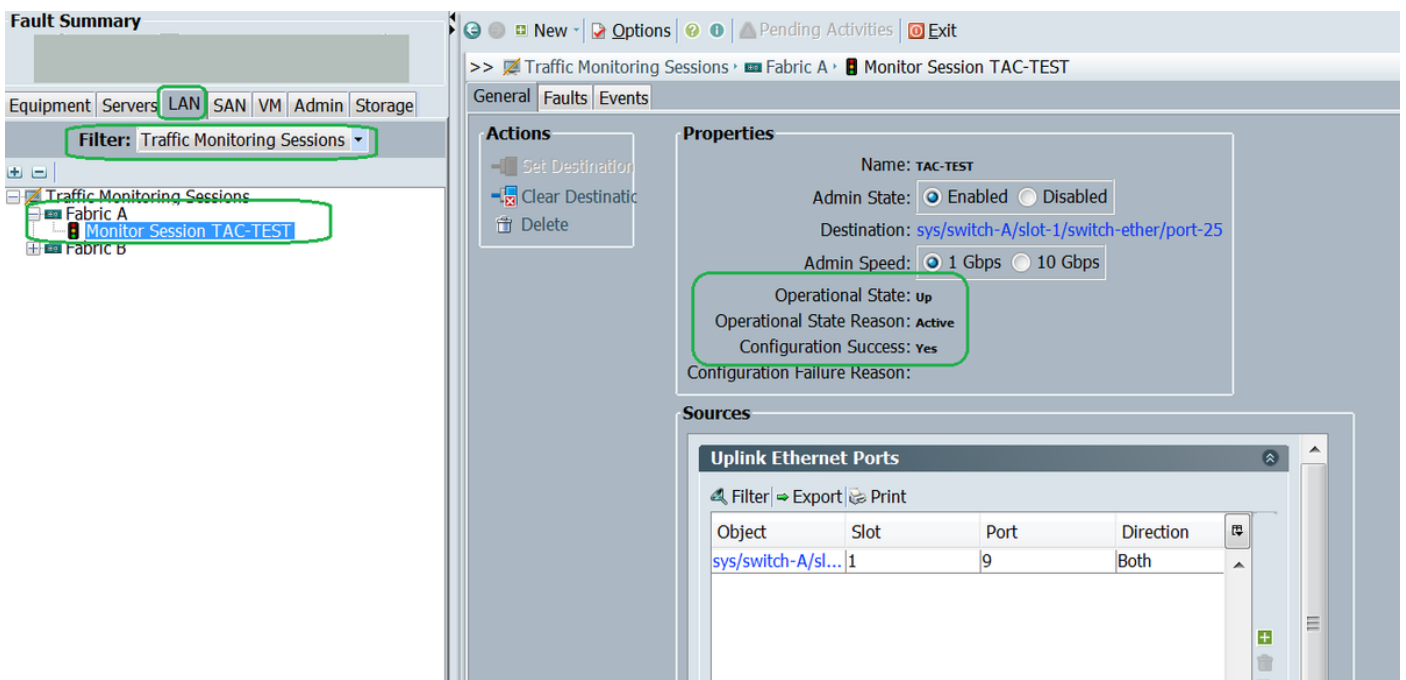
Fault Summary

Equipment | Servers | LAN | SAN | VM | Admin | Storage

Filter: Traffic Monitoring Sessions

Traffic Monitoring Sessions
Fabric A
Monitor Session TAC-TEST
Fabric B

New | Options | Pending Activities | Exit

>> Traffic Monitoring Sessions › Fabric A › Monitor Session TAC-TEST

General | Faults | Events

Actions
Set Destination
Clear Destinatic
Delete

Properties
Name: TAC-TEST
Admin State: Enabled Disabled
Destination: sys/switch-A/slot-1/switch-ether/port-25
Admin Speed: 1 Gbps 10 Gbps
Operational State: Up
Operational State Reason: Active
Configuration Success: Yes
Configuration Failure Reason:

Sources

Uplink Ethernet Ports

Filter | Export | Print

| Object | Slot | Port | Direction |
|---|---|---|---|
| sys/switch-A/sl... | 1 | 9 | Both |